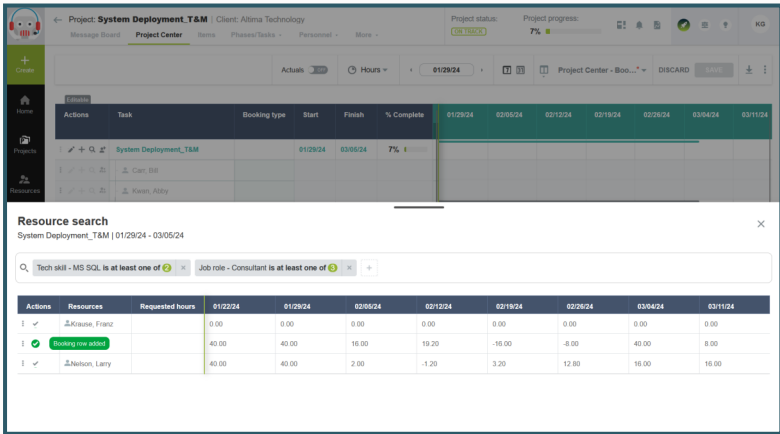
Project: System Deployment_T&M | Client: Altima Technology
Message Board Project Center Items Phases/Tasks Personnel More
Project status: ON TRACK
Project progress: 7%
KG
Create
Home
Projects
Resources
Actuals Off
Hours
01/29/24
Project Center - Boo...*
DISCARD
SAVE
Editable
Actions Task Booking type Start Finish % Complete 01/29/24 02/05/24 02/12/24 02/19/24 02/26/24 03/04/24 03/11/24
System Deployment_T&M 01/29/24 03/05/24 7%
Carr, Bill
Kwan, Abby

Resource search
System Deployment_T&M | 01/29/24 - 03/05/24

Tech skill - MS SQL is at least one of 2 ×
Job role - Consultant is at least one of 3 ×
+

| Actions | Resources | Requested hours | 01/22/24 | 01/29/24 | 02/05/24 | 02/12/24 | 02/19/24 | 02/26/24 | 03/04/24 | 03/11/24 |
|---|---|---|---|---|---|---|---|---|---|---|
| ⋮ ✓ | Krause, Franz | | 0.00 | 0.00 | 0.00 | 0.00 | 0.00 | 0.00 | 0.00 | 0.00 |
| ⋮ Booking row added | | | 40.00 | 40.00 | 16.00 | 19.20 | -16.00 | -8.00 | 40.00 | 8.00 |
| ⋮ ✓ | Nelson, Larry | | 40.00 | 40.00 | 2.00 | -1.20 | 3.20 | 12.80 | 16.00 | 16.00 |